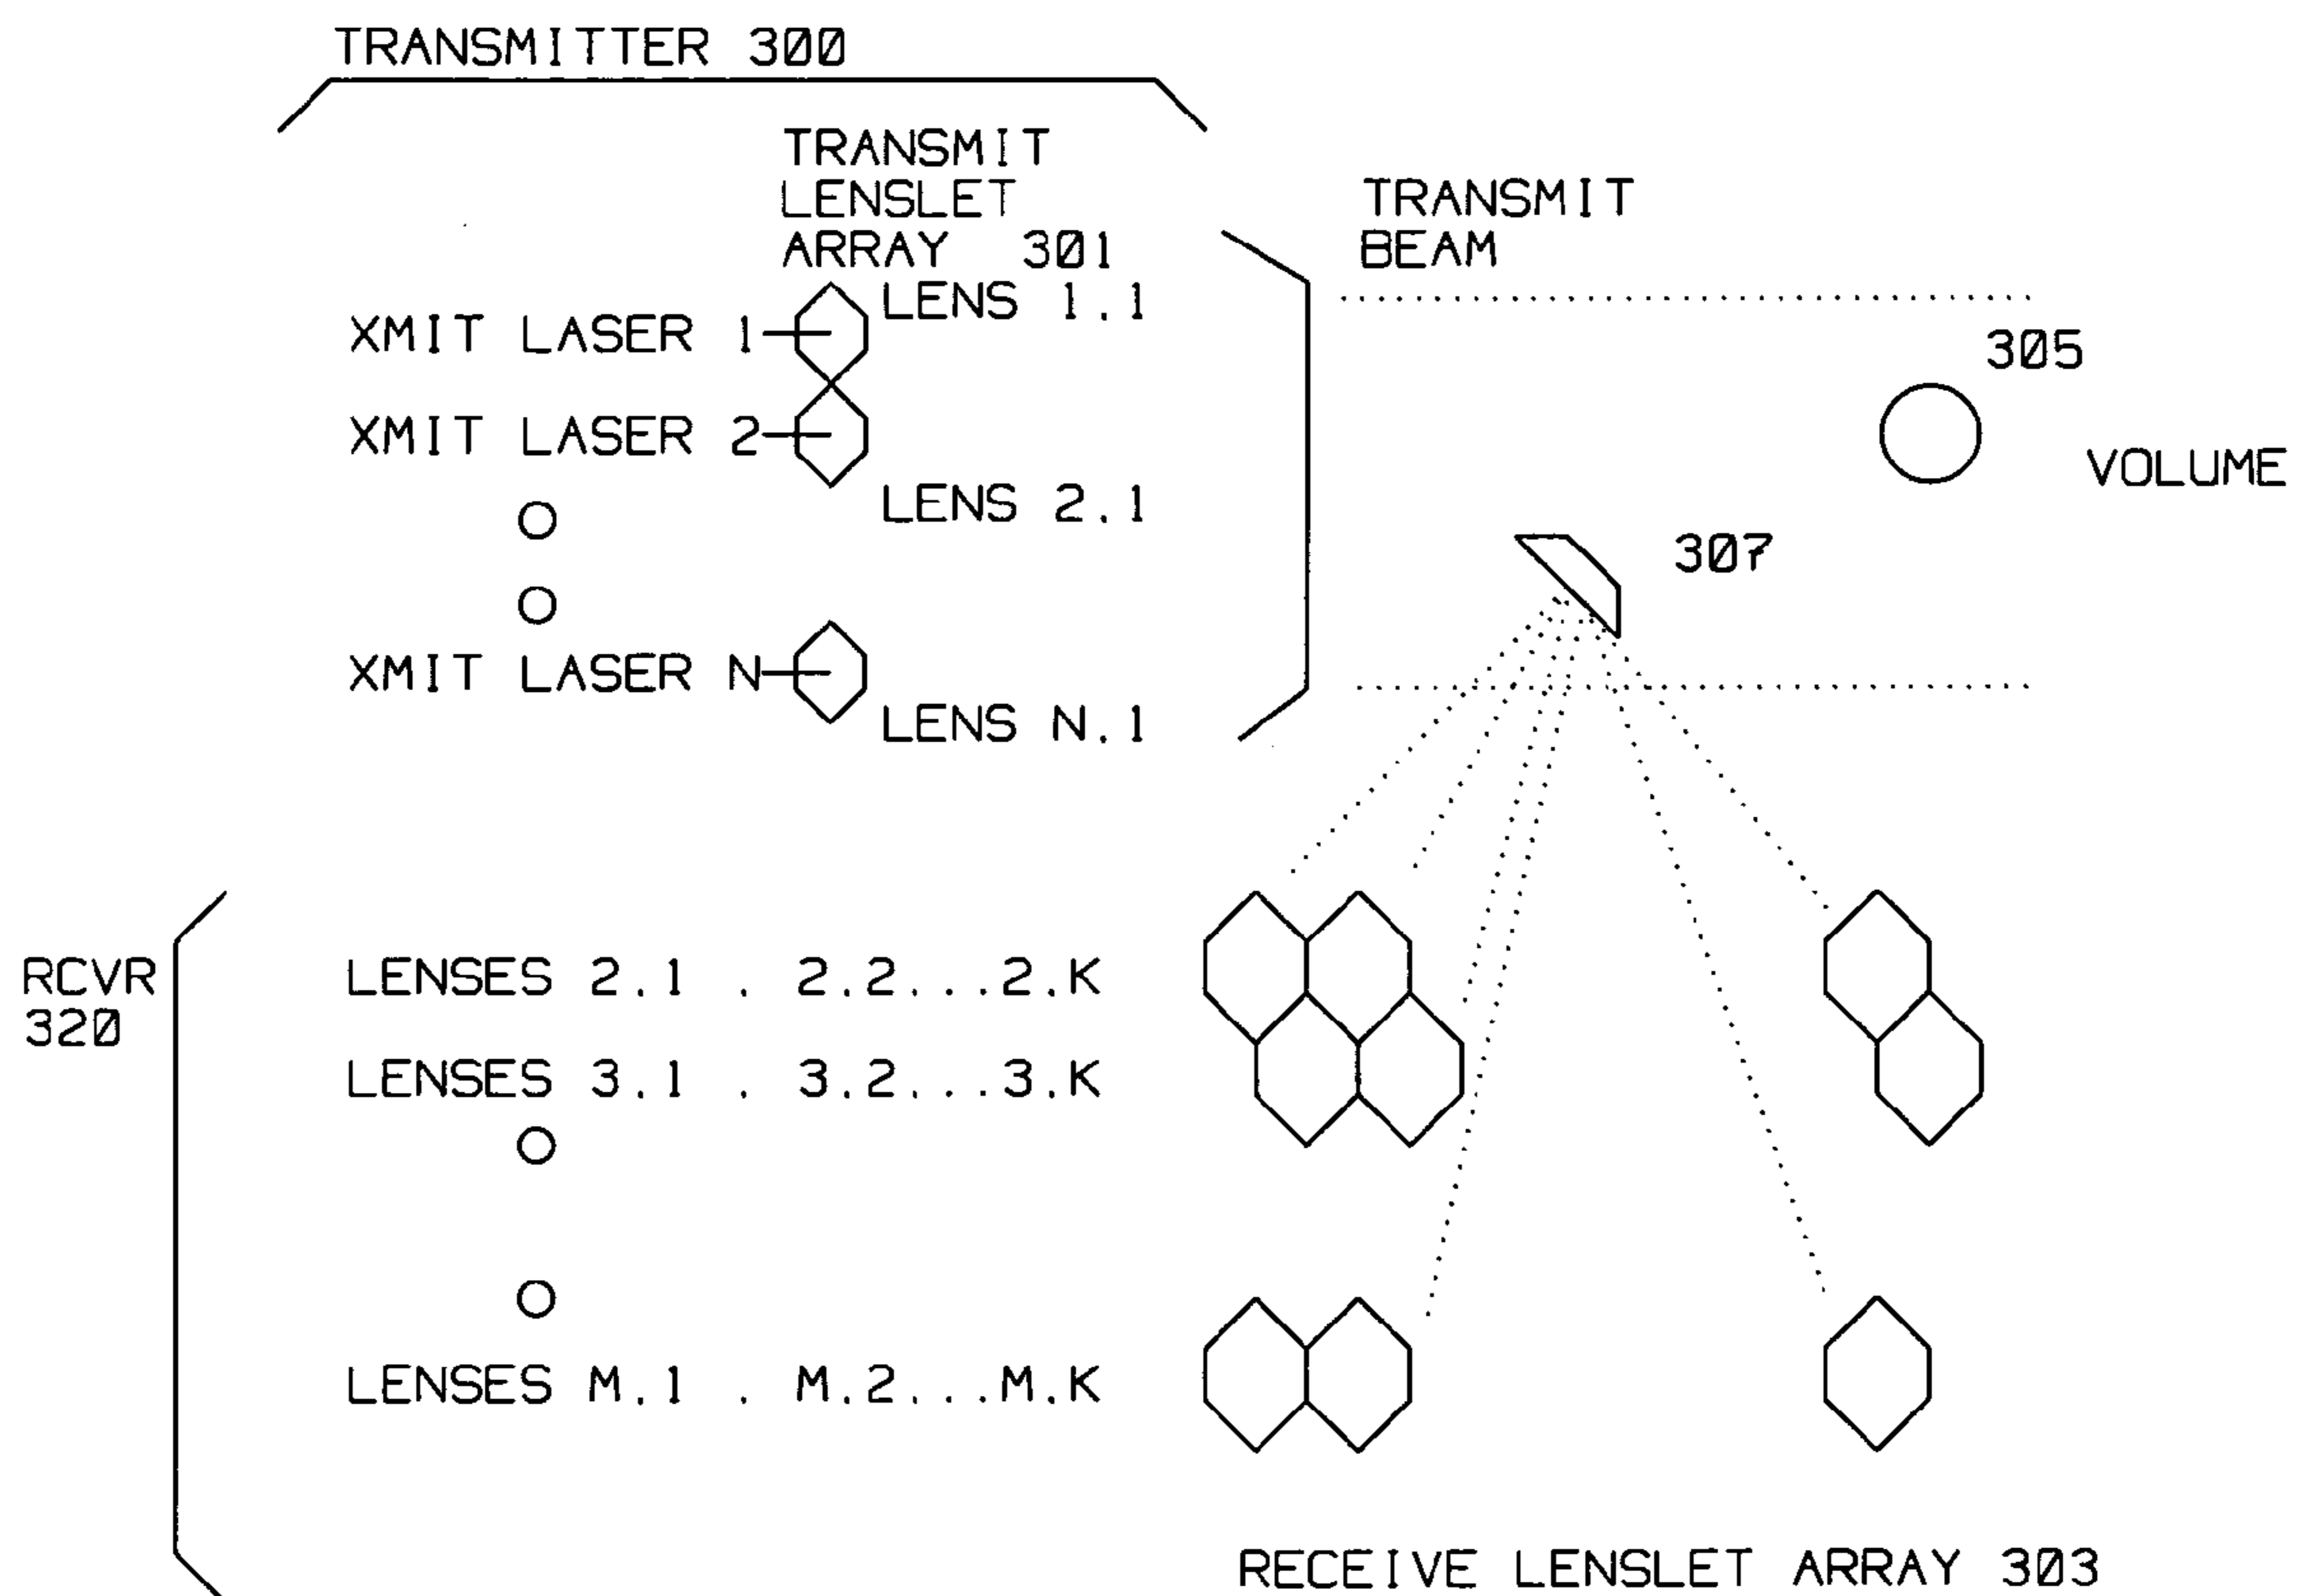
TRANSMITTER 300

TRANSMIT LENSLET ARRAY 301

TRANSMIT BEAM

XMIT LASER 1

LENS 1.1

305

XMIT LASER 2

VOLUME

LENS 2.1

O

307

O

XMIT LASER N

LENS N.1

RCVR 320

LENSES 2.1 . 2.2...2.K

LENSES 3.1 . 3.2...3.K

O

O

LENSES M.1 . M.2...M.K

RECEIVE LENSLET ARRAY 303